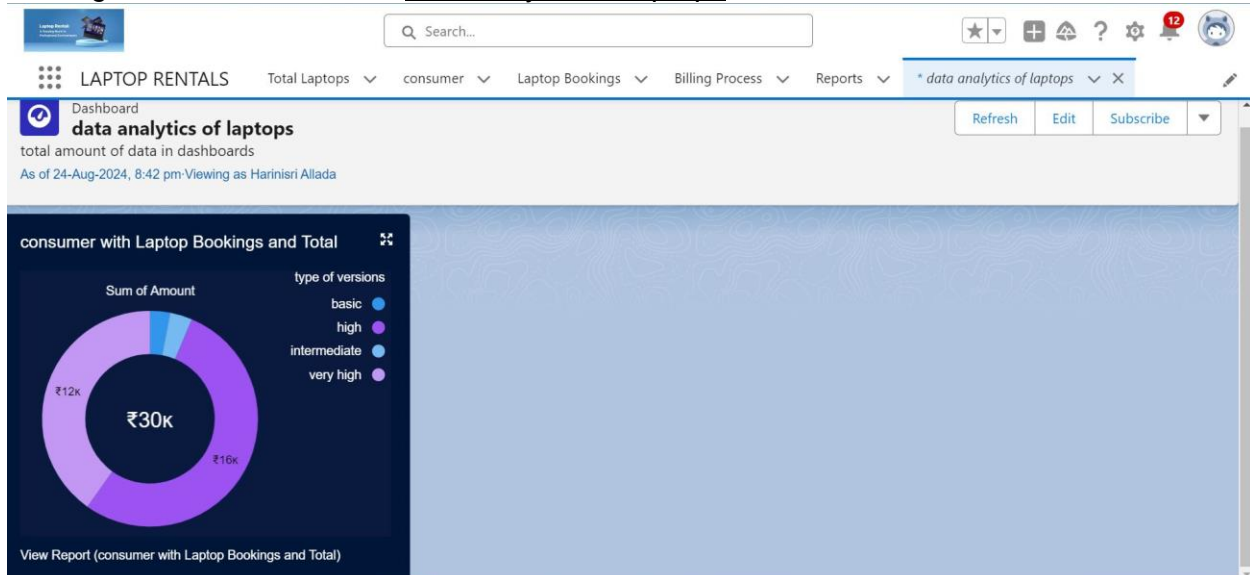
Search...

12

LAPTOP RENTALS Total Laptops consumer Laptop Bookings Billing Process Reports * data analytics of laptops

Dashboard
data analytics of laptops
total amount of data in dashboards
As of 24-Aug-2024, 8:42 pm·Viewing as Harinisri Allada

Refresh Edit Subscribe

consumer with Laptop Bookings and Total

Sum of Amount

type of versions
basic
high
intermediate
very high

₹12K
₹30K
₹16K

View Report (consumer with Laptop Bookings and Total)